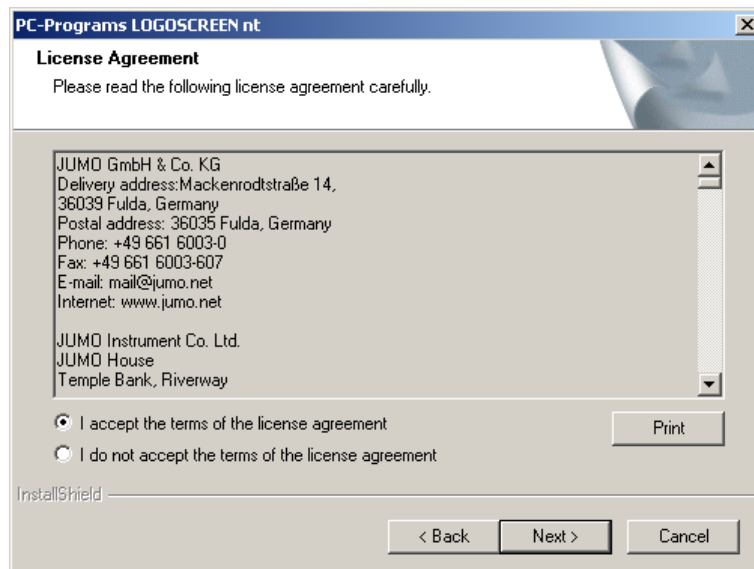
PC-Programs LOGOSCREEN nt

License Agreement

Please read the following license agreement carefully.

JUMO GmbH & Co. KG
Delivery address:Mackenrodtstraße 14,
36039 Fulda, Germany
Postal address: 36035 Fulda, Germany
Phone: +49 661 6003-0
Fax: +49 661 6003-607
E-mail: mail@jumo.net
Internet: www.jumo.net

JUMO Instrument Co. Ltd.
JUMO House
Temple Bank, Riverway

I accept the terms of the license agreement

I do not accept the terms of the license agreement

Print

InstallShield

< Back

Next >

Cancel